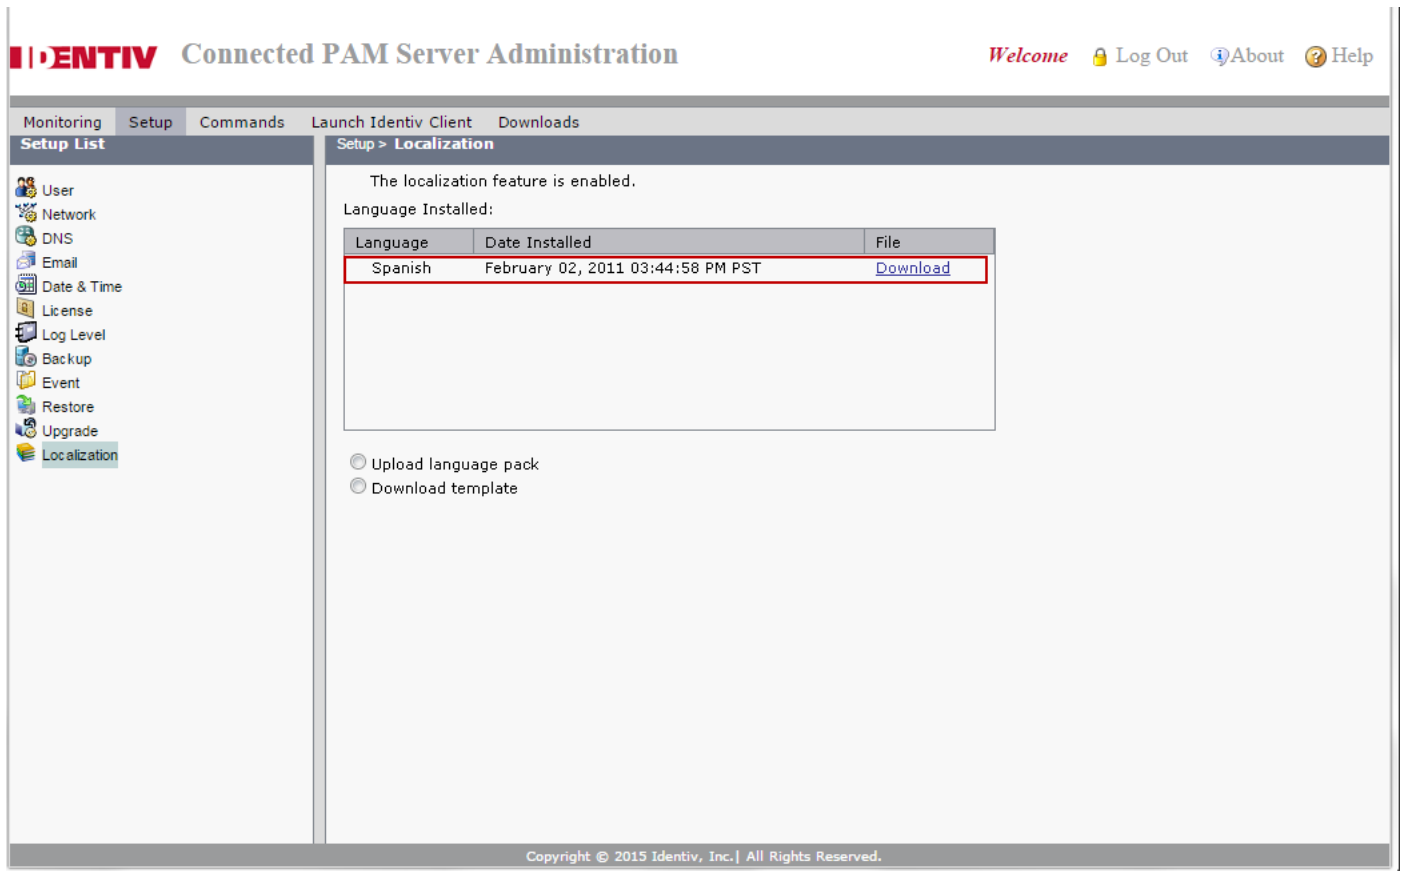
IDENTIV Connected PAM Server Administration

Welcome Log Out About Help

Monitoring Setup Commands Launch Identiv Client Downloads

Setup List

User
Network
DNS
Email
Date & Time
License
Log Level
Backup
Event
Restore
Upgrade
Localization

Setup > Localization

The localization feature is enabled.

Language Installed:

| Language | Date Installed | File |
|---|---|---|
| Spanish | February 02, 2011 03:44:58 PM PST | Download |

Upload language pack
Download template

Copyright © 2015 Identiv, Inc.| All Rights Reserved.